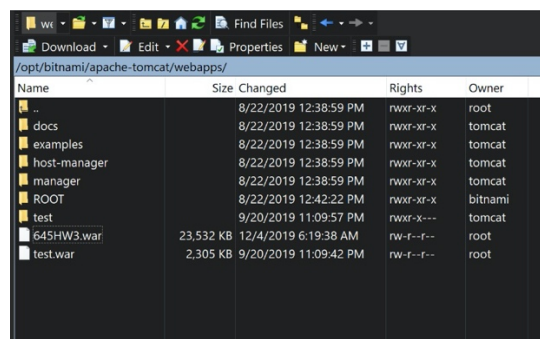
we ▾ Find Files

Download ▾ Edit ▾ Properties New ▾

/opt/bitnami/apache-tomcat/webapps/

| Name | Size | Changed | Rights | Owner |
|---|---|---|---|---|
| .. | | 8/22/2019 12:38:59 PM | rwxr-xr-x | root |
| docs | | 8/22/2019 12:38:59 PM | rwxr-xr-x | tomcat |
| examples | | 8/22/2019 12:38:59 PM | rwxr-xr-x | tomcat |
| host-manager | | 8/22/2019 12:38:59 PM | rwxr-xr-x | tomcat |
| manager | | 8/22/2019 12:38:59 PM | rwxr-xr-x | tomcat |
| ROOT | | 8/22/2019 12:42:22 PM | rwxr-xr-x | bitnami |
| test | | 9/20/2019 11:09:57 PM | rwxr-x--- | tomcat |
| 645HW3.war | 23,532 KB | 12/4/2019 6:19:38 AM | rw-r--r-- | root |
| test.war | 2,305 KB | 9/20/2019 11:09:42 PM | rw-r--r-- | root |